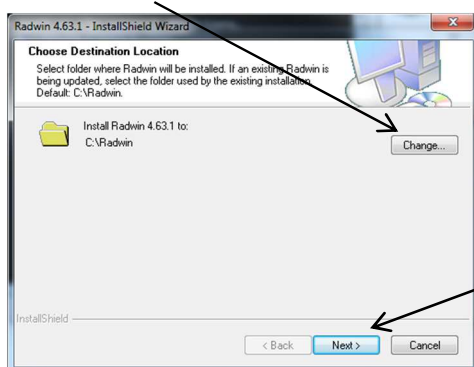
Radwin 4.63.1 - InstallShield Wizard

Choose Destination Location

Select folder where Radwin will be installed. If an existing Radwin is being updated, select the folder used by the existing installation. Default: C:\Radwin.

Install Radwin 4.63.1 to:
C:\Radwin

Change...

InstallShield

< Back

Next >

Cancel